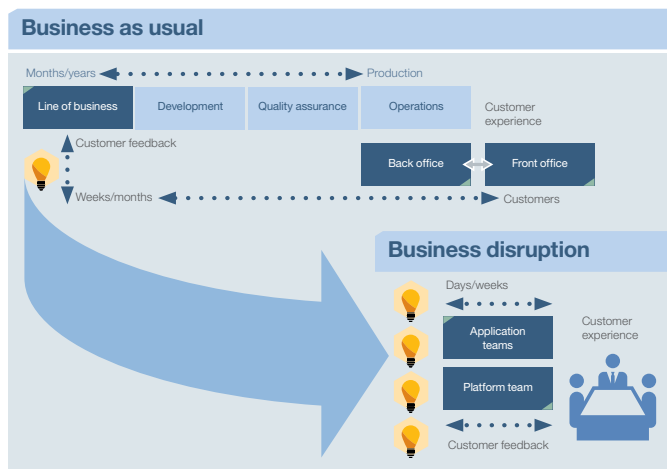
Business as usual

Months/years

Production

Line of business

Development

Quality assurance

Operations

Customer experience

Customer feedback

Back office

Front office

Weeks/months

Customers

Business disruption

Days/weeks

Application teams

Customer experience

Platform team

Customer feedback